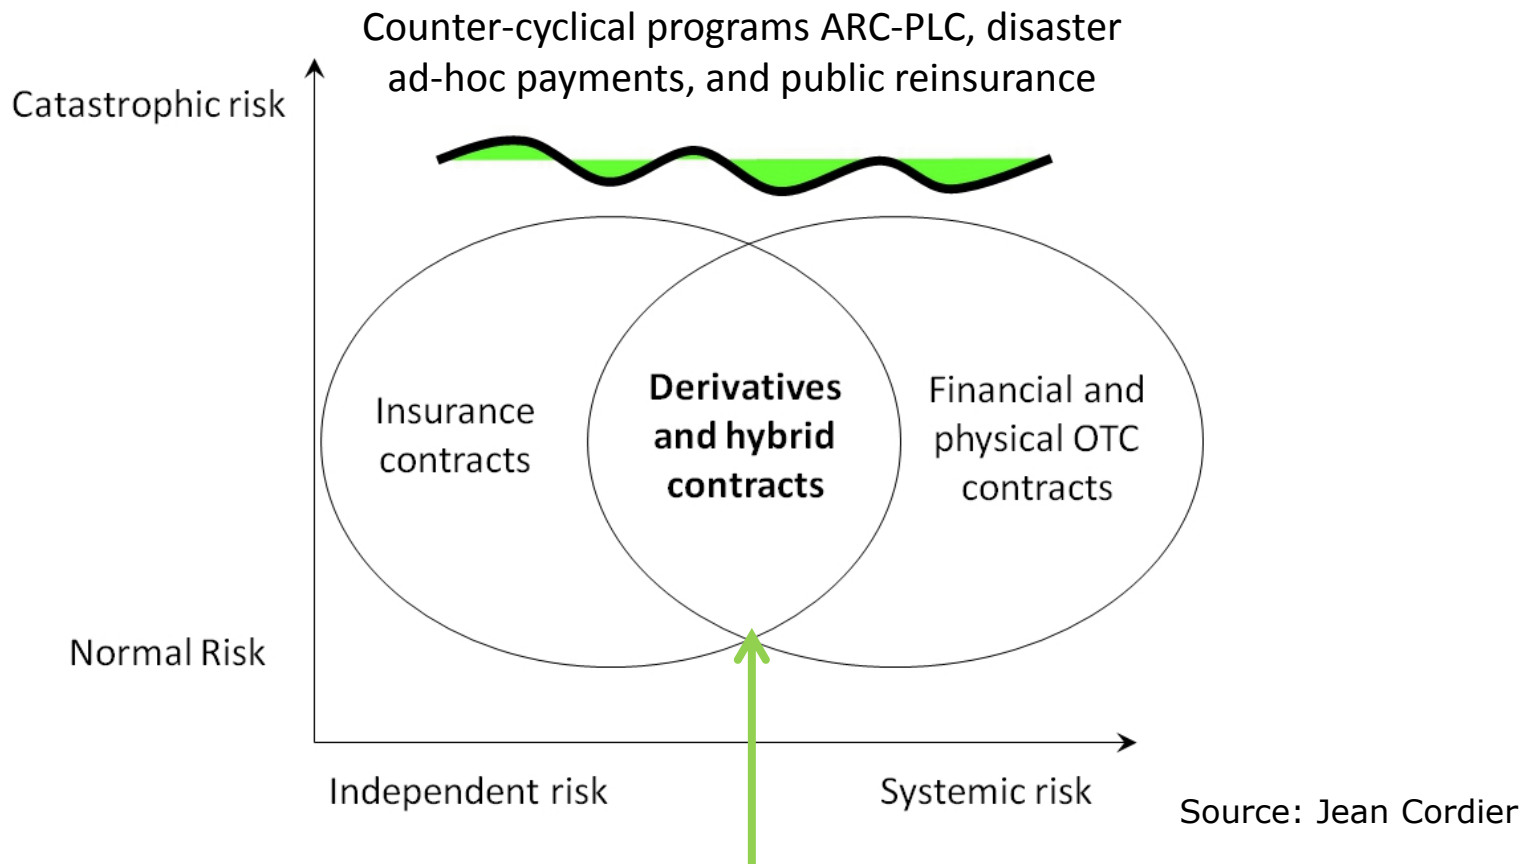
Counter-cyclical programs ARC-PLC, disaster ad-hoc payments, and public reinsurance

Catastrophic risk

Insurance contracts

Derivatives and hybrid contracts

Financial and physical OTC contracts

Normal Risk

Independent risk

Systemic risk

Source: Jean Cordier